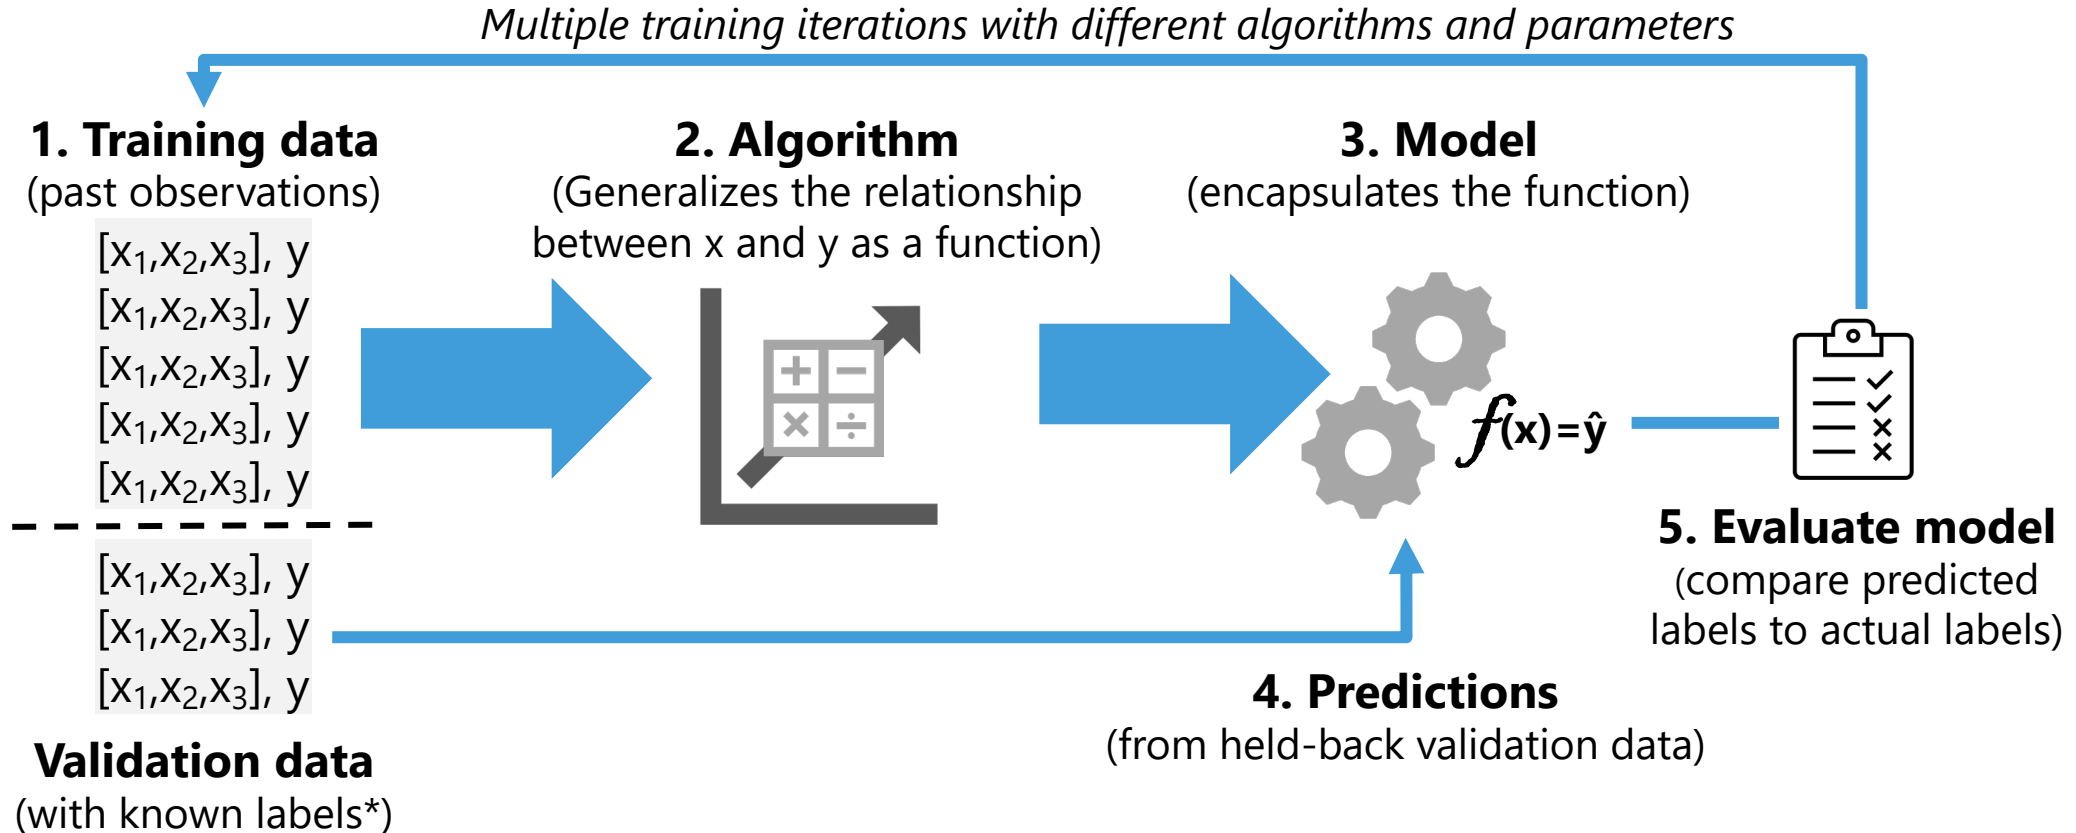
*Multiple training iterations with different algorithms and parameters*

**1. Training data**
(past observations)

$[x_1,x_2,x_3]$, y
$[x_1,x_2,x_3]$, y
$[x_1,x_2,x_3]$, y
$[x_1,x_2,x_3]$, y
$[x_1,x_2,x_3]$, y

$[x_1,x_2,x_3]$, y
$[x_1,x_2,x_3]$, y
$[x_1,x_2,x_3]$, y

**Validation data**
(with known labels*)

**2. Algorithm**
(Generalizes the relationship between x and y as a function)

**3. Model**
(encapsulates the function)

$f(x)=\hat{y}$

**4. Predictions**
(from held-back validation data)

**5. Evaluate model**
(compare predicted labels to actual labels)